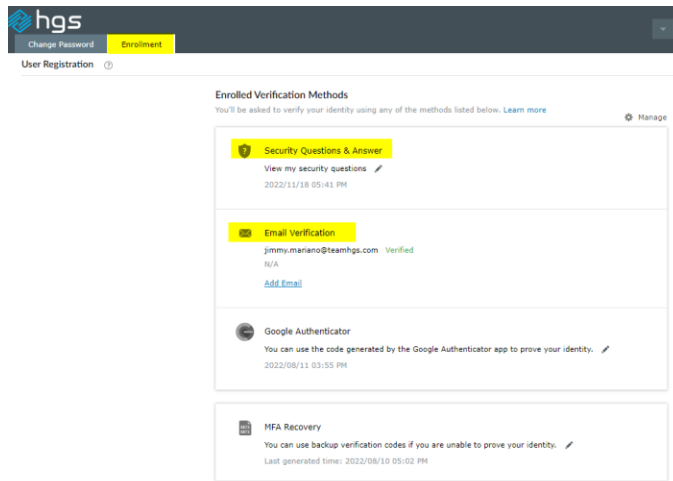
hgs

Change Password | Enrollment

User Registration

Enrolled Verification Methods

You'll be asked to verify your identity using any of the methods listed below. Learn more

Manage

Security Questions & Answer

View my security questions

2022/11/18 05:41 PM

Email Verification

jimmy.mariano@teamhgs.com Verified

N/A

Add Email

Google Authenticator

You can use the code generated by the Google Authenticator app to prove your identity.

2022/08/11 03:55 PM

MFA Recovery

You can use backup verification codes if you are unable to prove your identity.

Last generated time: 2022/08/10 05:02 PM